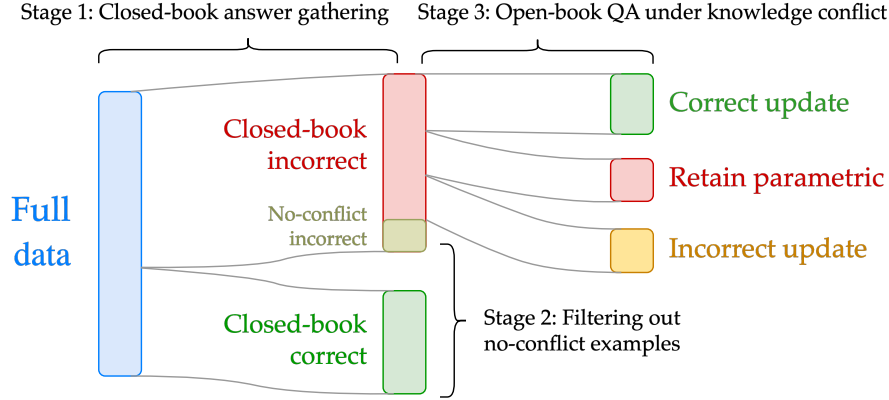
Stage 1: Closed-book answer gathering

Stage 3: Open-book QA under knowledge conflict

Full data

Closed-book incorrect

No-conflict incorrect

Closed-book correct

Correct update

Retain parametric

Incorrect update

Stage 2: Filtering out no-conflict examples